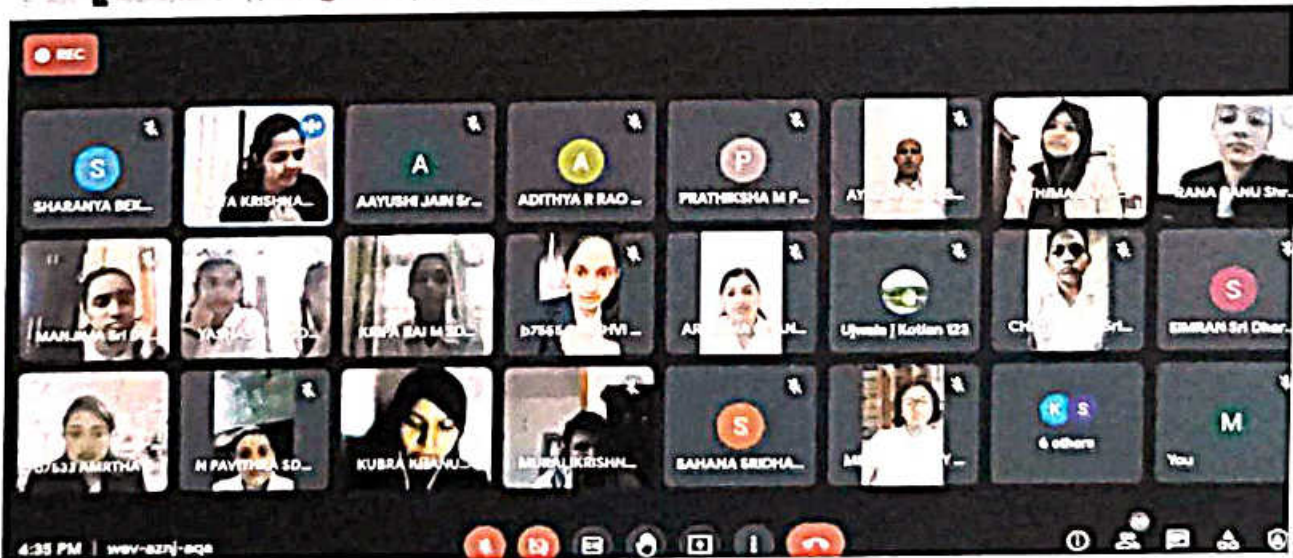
REC

S
SHARANYA BEK...

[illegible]A KRISHNA...

A
AAYUSHI JAIN Sr...

A
ADITHYA R RAO ...

P
PRATHIKSHA M P...

AY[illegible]

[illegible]THIMA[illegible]

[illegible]RANA BANU Shr...

MANJ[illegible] Sri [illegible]

YA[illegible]

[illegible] BAI M SD...

b7565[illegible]VI ...

AR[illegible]

Ujwala | Kotian 123

CH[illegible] Sri...

S
SIMRAN Sri Dhar...

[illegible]7b32 AMRTHA

N PAVITHRA SD...

KUBRA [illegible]

MURALI KRISHN...

S
SAHANA SRIDHA...

M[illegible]Y ...

K S
6 others

M
You

4:35 PM | wev-azrj-aqa